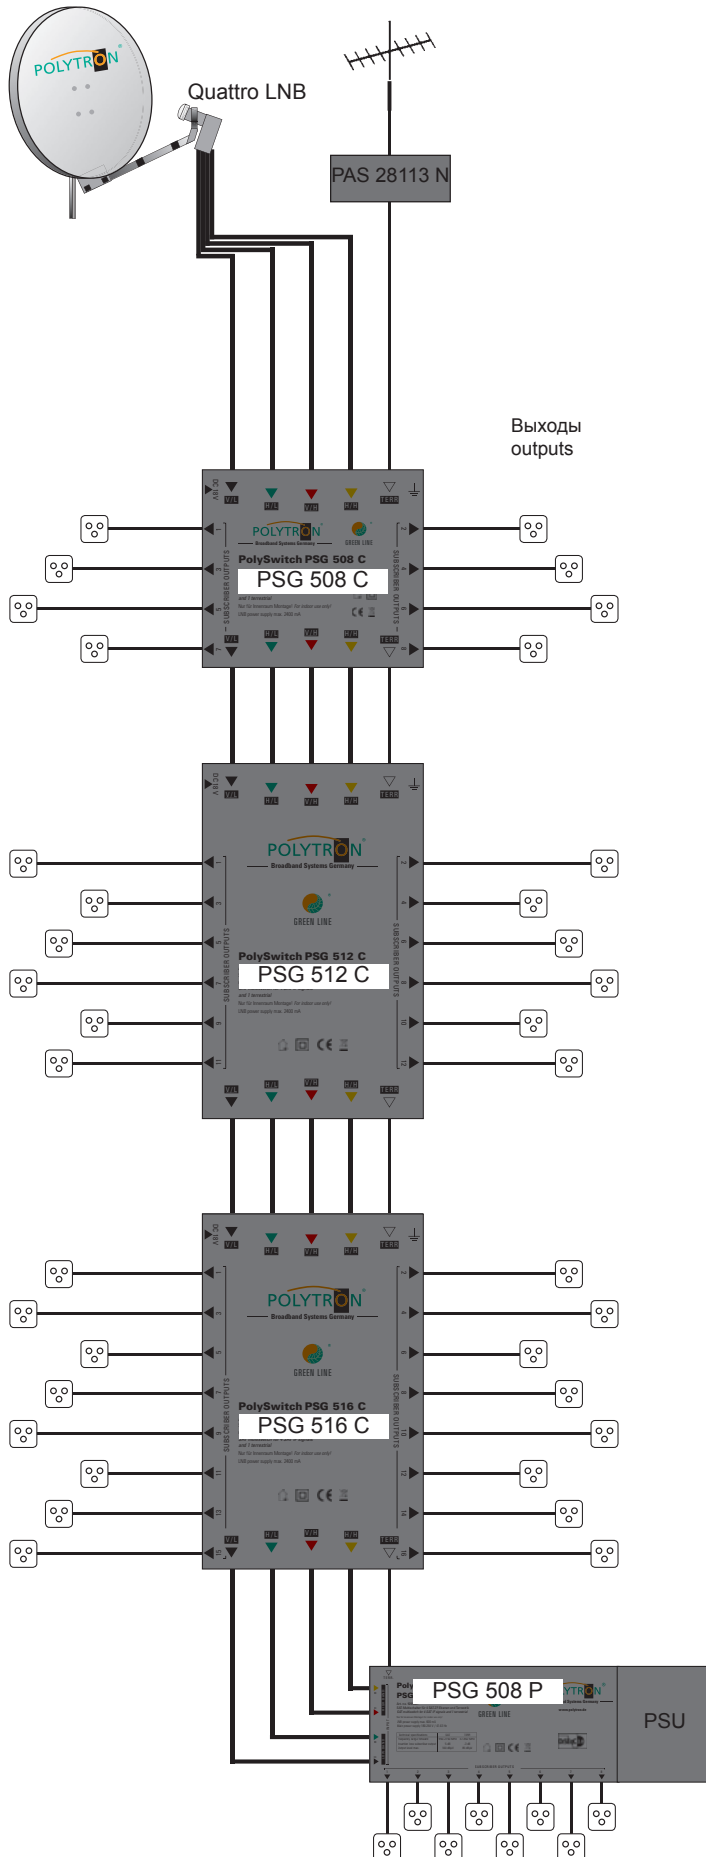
POLYTRON

Quattro LNB

PAS 28113 N

Выходы
outputs

V/L H/L V/H H/H TERR

POLYTRON
Broadband Systems Germany
GREEN LINE

PolySwitch PSG 508 C
PSG 508 C

SUBSCRIBER OUTPUTS

V/L H/L V/H H/H TERR

V/L H/L V/H H/H TERR

POLYTRON
Broadband Systems Germany
GREEN LINE

PolySwitch PSG 512 C
PSG 512 C

SUBSCRIBER OUTPUTS

V/L H/L V/H H/H TERR

V/L H/L V/H H/H TERR

POLYTRON
Broadband Systems Germany
GREEN LINE

PolySwitch PSG 516 C
PSG 516 C

SUBSCRIBER OUTPUTS

V/L H/L V/H H/H TERR

PSG 508 P
POLYTRON
GREEN LINE

PSU